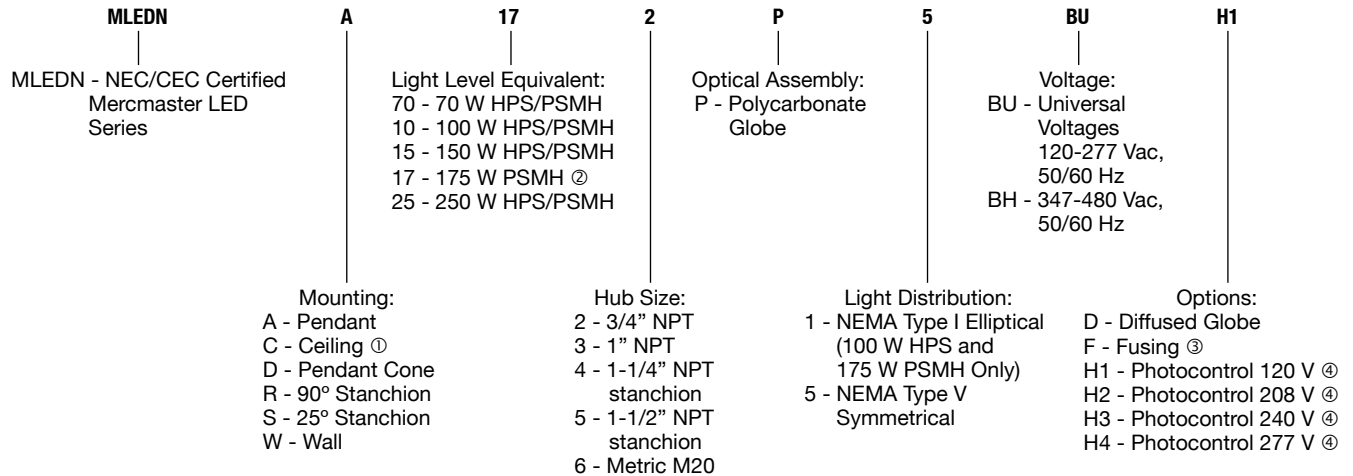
MLEDN A 17 2 P 5 BU H1

MLEDN - NEC/CEC Certified Mercmaster LED Series

Light Level Equivalent:
70 - 70 W HPS/PSMH
10 - 100 W HPS/PSMH
15 - 150 W HPS/PSMH
17 - 175 W PSMH ②
25 - 250 W HPS/PSMH

Optical Assembly:
P - Polycarbonate Globe

Voltage:
BU - Universal Voltages 120-277 Vac, 50/60 Hz
BH - 347-480 Vac, 50/60 Hz

Mounting:
A - Pendant
C - Ceiling ①
D - Pendant Cone
R - 90º Stanchion
S - 25º Stanchion
W - Wall

Hub Size:
2 - 3/4" NPT
3 - 1" NPT
4 - 1-1/4" NPT stanchion
5 - 1-1/2" NPT stanchion
6 - Metric M20

Light Distribution:
1 - NEMA Type I Elliptical (100 W HPS and 175 W PSMH Only)
5 - NEMA Type V Symmetrical

Options:
D - Diffused Globe
F - Fusing ③
H1 - Photocontrol 120 V ④
H2 - Photocontrol 208 V ④
H3 - Photocontrol 240 V ④
H4 - Photocontrol 277 V ④